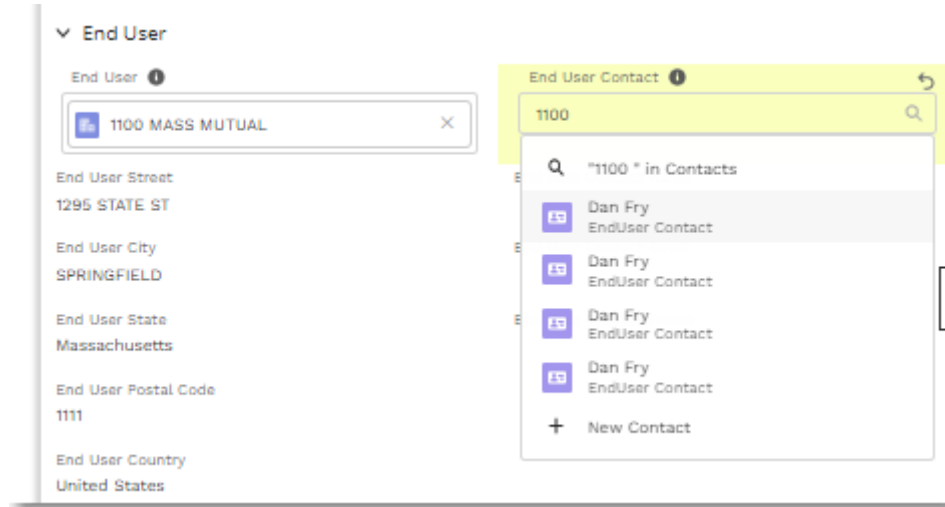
End User

End User

1100 MASS MUTUAL

End User Street
1295 STATE ST

End User City
SPRINGFIELD

End User State
Massachusetts

End User Postal Code
1111

End User Country
United States

End User Contact

1100

"1100 " in Contacts

Dan Fry
EndUser Contact

Dan Fry
EndUser Contact

Dan Fry
EndUser Contact

Dan Fry
EndUser Contact

New Contact